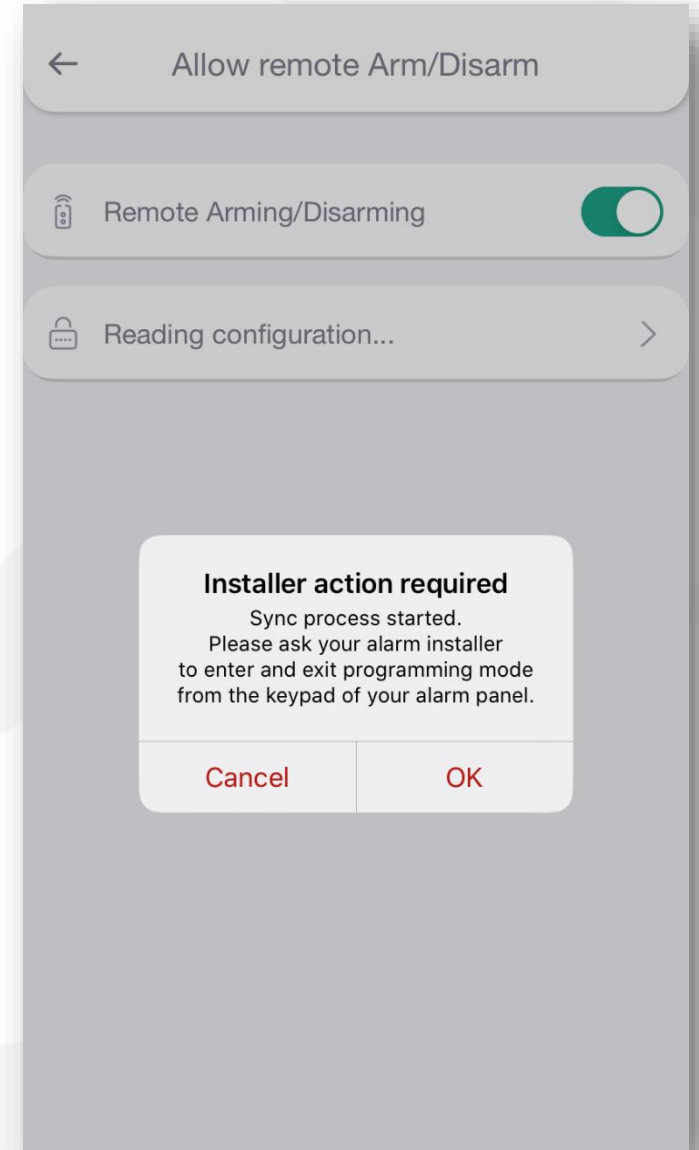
Allow remote Arm/Disarm

Remote Arming/Disarming

Reading configuration...

Installer action required

Sync process started.
Please ask your alarm installer to enter and exit programming mode from the keypad of your alarm panel.

Cancel

OK